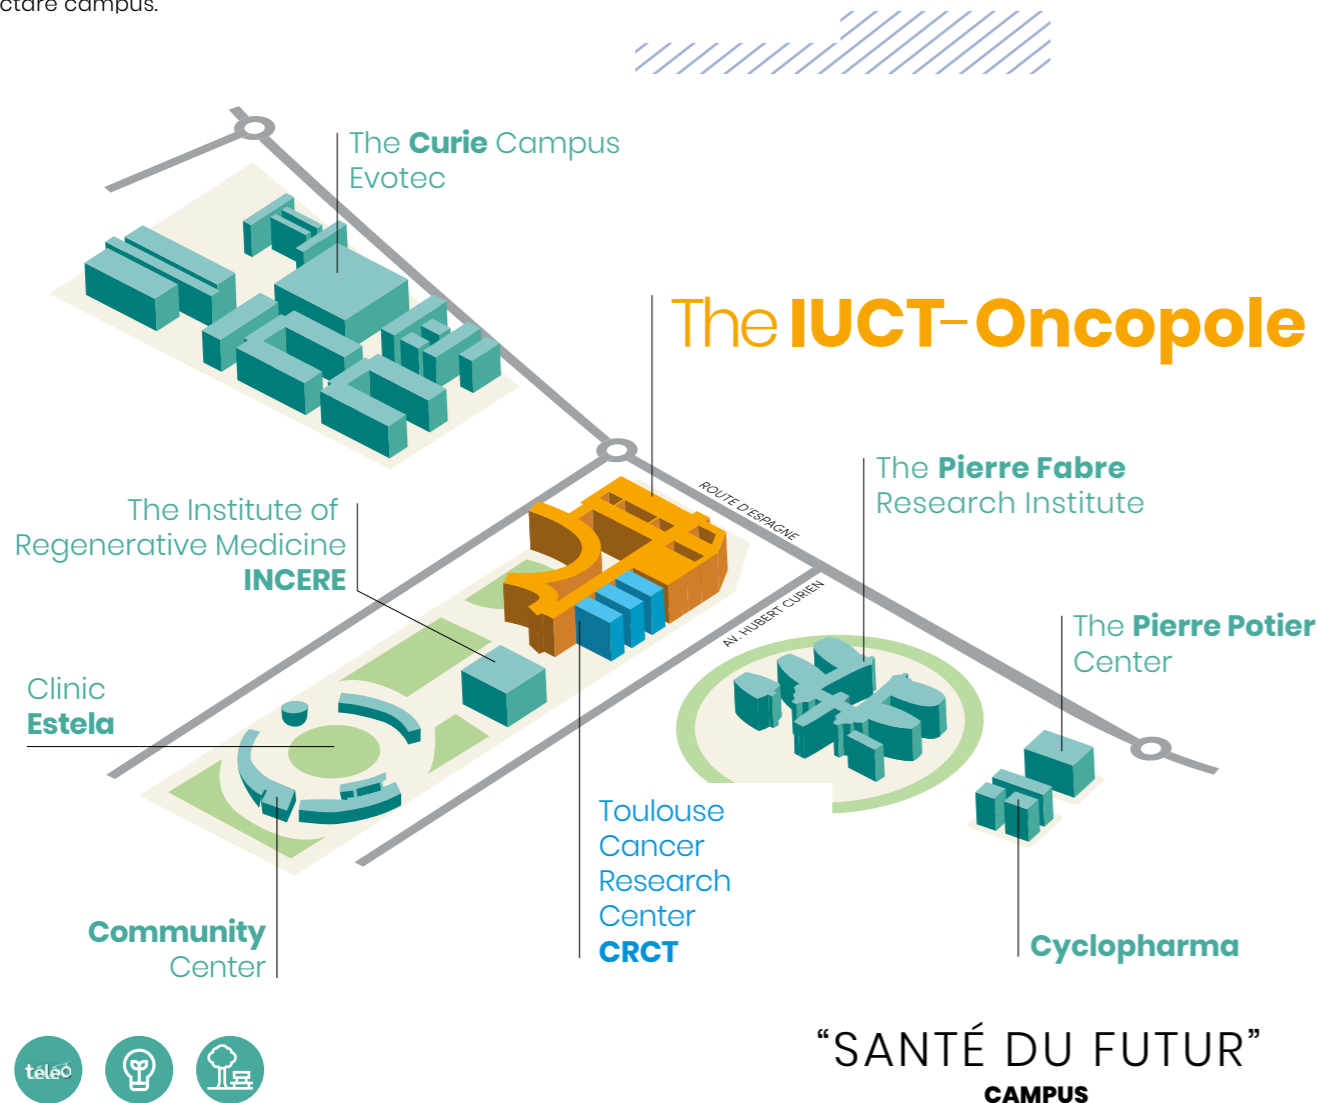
ctare campus.

The **Curie** Campus
Evotec

The **IUCT-Oncopole**

ROUTE D'ESPAGNE

The **Pierre Fabre**
Research Institute

The Institute of
Regenerative Medicine
**INCERE**

AV. HUBERT CURIEN

The **Pierre Potier**
Center

Clinic
**Estela**

Toulouse
Cancer
Research
Center
**CRCT**

**Community**
Center

**Cyclopharma**

téléo

“SANTÉ DU FUTUR”
CAMPUS